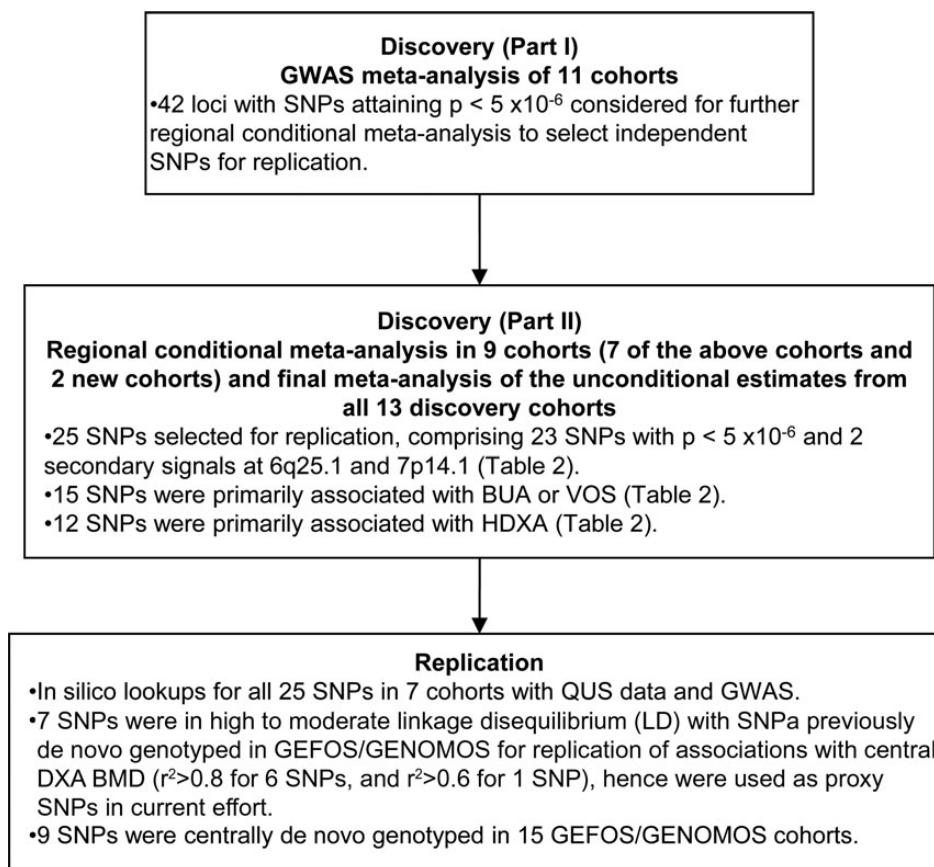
**Discovery (Part I)**
**GWAS meta-analysis of 11 cohorts**
•42 loci with SNPs attaining p < 5 x$10^{-6}$ considered for further regional conditional meta-analysis to select independent SNPs for replication.

**Discovery (Part II)**
**Regional conditional meta-analysis in 9 cohorts (7 of the above cohorts and 2 new cohorts) and final meta-analysis of the unconditional estimates from all 13 discovery cohorts**
•25 SNPs selected for replication, comprising 23 SNPs with p < 5 x$10^{-6}$ and 2 secondary signals at 6q25.1 and 7p14.1 (Table 2).
•15 SNPs were primarily associated with BUA or VOS (Table 2).
•12 SNPs were primarily associated with HDXA (Table 2).

**Replication**
•In silico lookups for all 25 SNPs in 7 cohorts with QUS data and GWAS.
•7 SNPs were in high to moderate linkage disequilibrium (LD) with SNPa previously de novo genotyped in GEFOS/GENOMOS for replication of associations with central DXA BMD ($r^2$>0.8 for 6 SNPs, and $r^2$>0.6 for 1 SNP), hence were used as proxy SNPs in current effort.
•9 SNPs were centrally de novo genotyped in 15 GEFOS/GENOMOS cohorts.